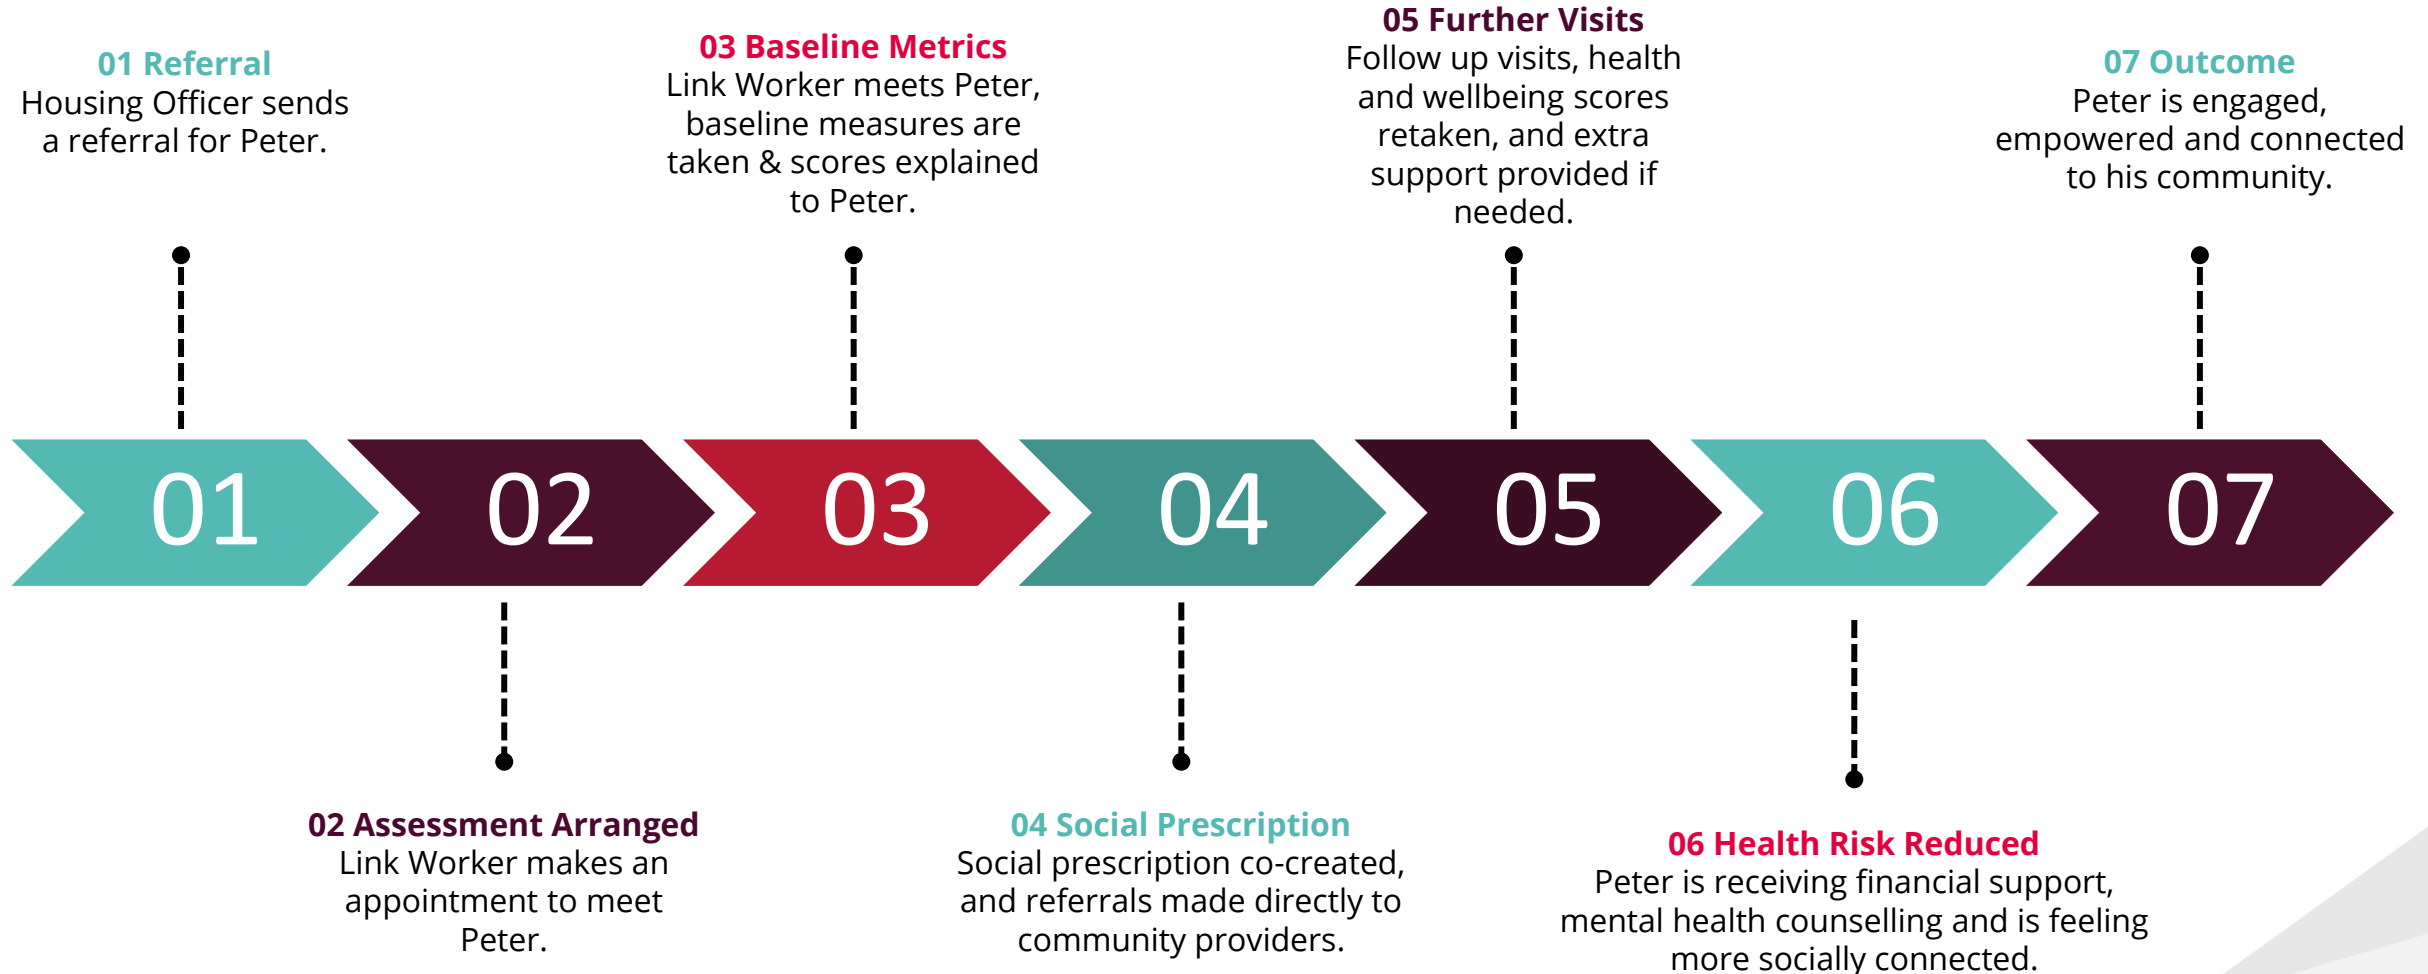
01 Referral
Housing Officer sends a referral for Peter.

03 Baseline Metrics
Link Worker meets Peter, baseline measures are taken & scores explained to Peter.

05 Further Visits
Follow up visits, health and wellbeing scores retaken, and extra support provided if needed.

07 Outcome
Peter is engaged, empowered and connected to his community.

01 02 03 04 05 06 07

02 Assessment Arranged
Link Worker makes an appointment to meet Peter.

04 Social Prescription
Social prescription co-created, and referrals made directly to community providers.

06 Health Risk Reduced
Peter is receiving financial support, mental health counselling and is feeling more socially connected.